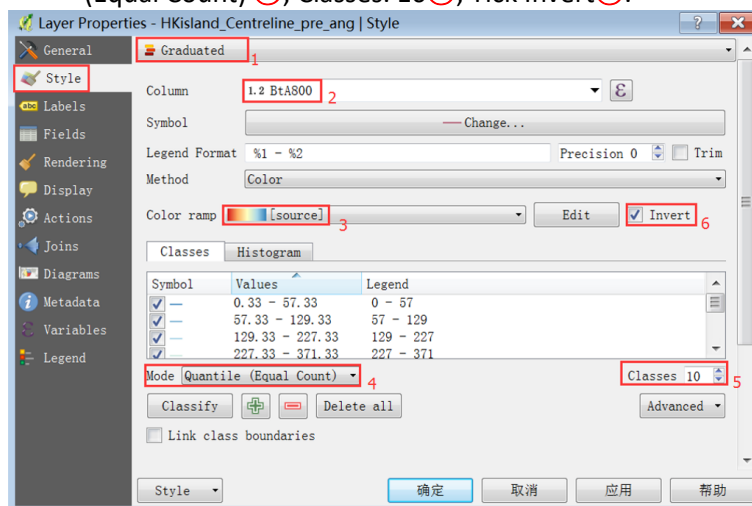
(Equal Count) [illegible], Classes: 10 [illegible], Tick Invert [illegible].

Layer Properties - HKisland_Centreline_pre_ang | Style

General
Style
Labels
Fields
Rendering
Display
Actions
Joins
Diagrams
Metadata
Variables
Legend

Graduated 1

Column 1.2 BtA800 2

Symbol Change...

Legend Format %1 - %2 Precision 0 Trim

Method Color

Color ramp [source] 3 Edit Invert 6

Classes Histogram

| Symbol | Values | Legend |
|---|---|---|
| — | 0.33 - 57.33 | 0 - 57 |
| — | 57.33 - 129.33 | 57 - 129 |
| — | 129.33 - 227.33 | 129 - 227 |
| — | 227.33 - 371.33 | 227 - 371 |

Mode Quantile (Equal Count) 4 Classes 10 5

Classify Delete all Advanced

Link class boundaries

Style 确定 取消 应用 帮助